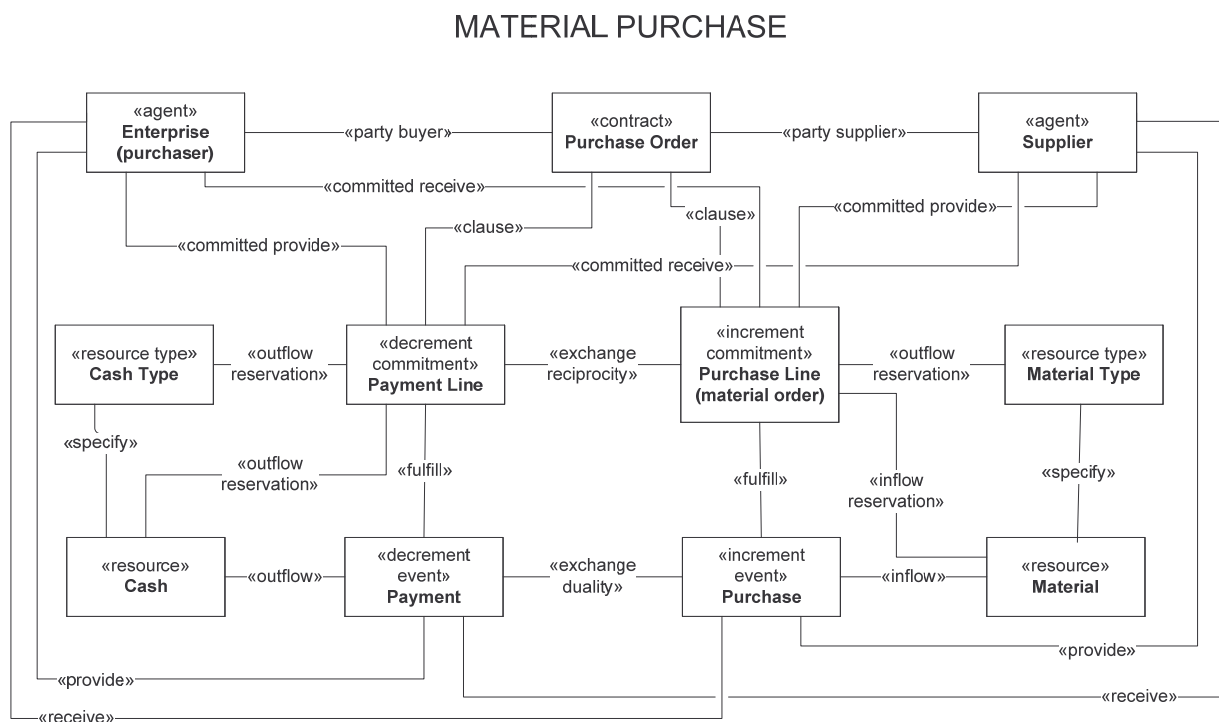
MATERIAL PURCHASE

«agent»
Enterprise (purchaser)

«party buyer»

«contract»
Purchase Order

«party supplier»

«agent»
Supplier

«committed receive»

«clause»

«clause»

«committed provide»

«committed provide»

«committed receive»

«resource type»
Cash Type

«outflow reservation»

«decrement commitment»
Payment Line

«exchange reciprocity»

«increment commitment»
Purchase Line (material order)

«outflow reservation»

«resource type»
Material Type

«specify»

«outflow reservation»

«fulfill»

«fulfill»

«inflow reservation»

«specify»

«resource»
Cash

«outflow»

«decrement event»
Payment

«exchange duality»

«increment event»
Purchase

«inflow»

«resource»
Material

«provide»

«provide»

«receive»

«receive»